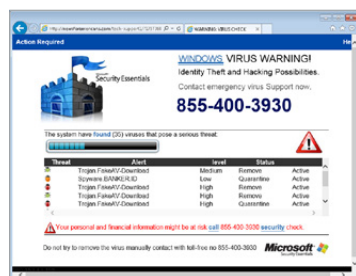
http://www.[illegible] WARNING VIRUS CHECK

Action Required

Security Essentials

WINDOWS VIRUS WARNING!
Identity Theft and Hacking Possibilities.
Contact emergency virus Support now.
855-400-3930

The system have found (30) viruses that pose a serious threat:

| Threat | Alert | level | Status | |
|---|---|---|---|---|
| | Trojan.FakeAV-Download | Medium | Remove | Active |
| | Spyware.BANKERIID | Low | Quarantine | Active |
| | Trojan.FakeAV-Download | High | Remove | Active |
| | Trojan.FakeAV-Download | High | Remove | Active |
| | Trojan.FakeAV-Download | High | Quarantine | Active |

Your personal and financial information might be at risk call 855-400-3930 security check.

Do not try to remove the virus manually contact with toll-free no 855-400-3930

Microsoft Security Essentials